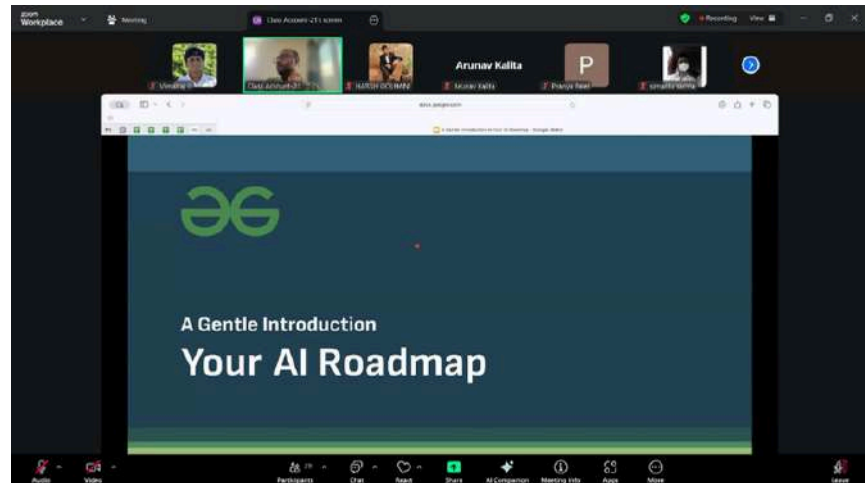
zoom Workplace

Meeting

Class Account-21's screen

Recording View

Vinatha

Class account-21

HARSH SOLANKI

Arunav Kalita

Arunav Kalita

P

Pranjal Patel

simantu

docs.google.com

A Gentle Introduction to Your AI Roadmap - Google Slides

A Gentle Introduction

Your AI Roadmap

Audio

Video

Participants

Chat

React

Share

AI Companion

Meeting info

Apps

More

Leave